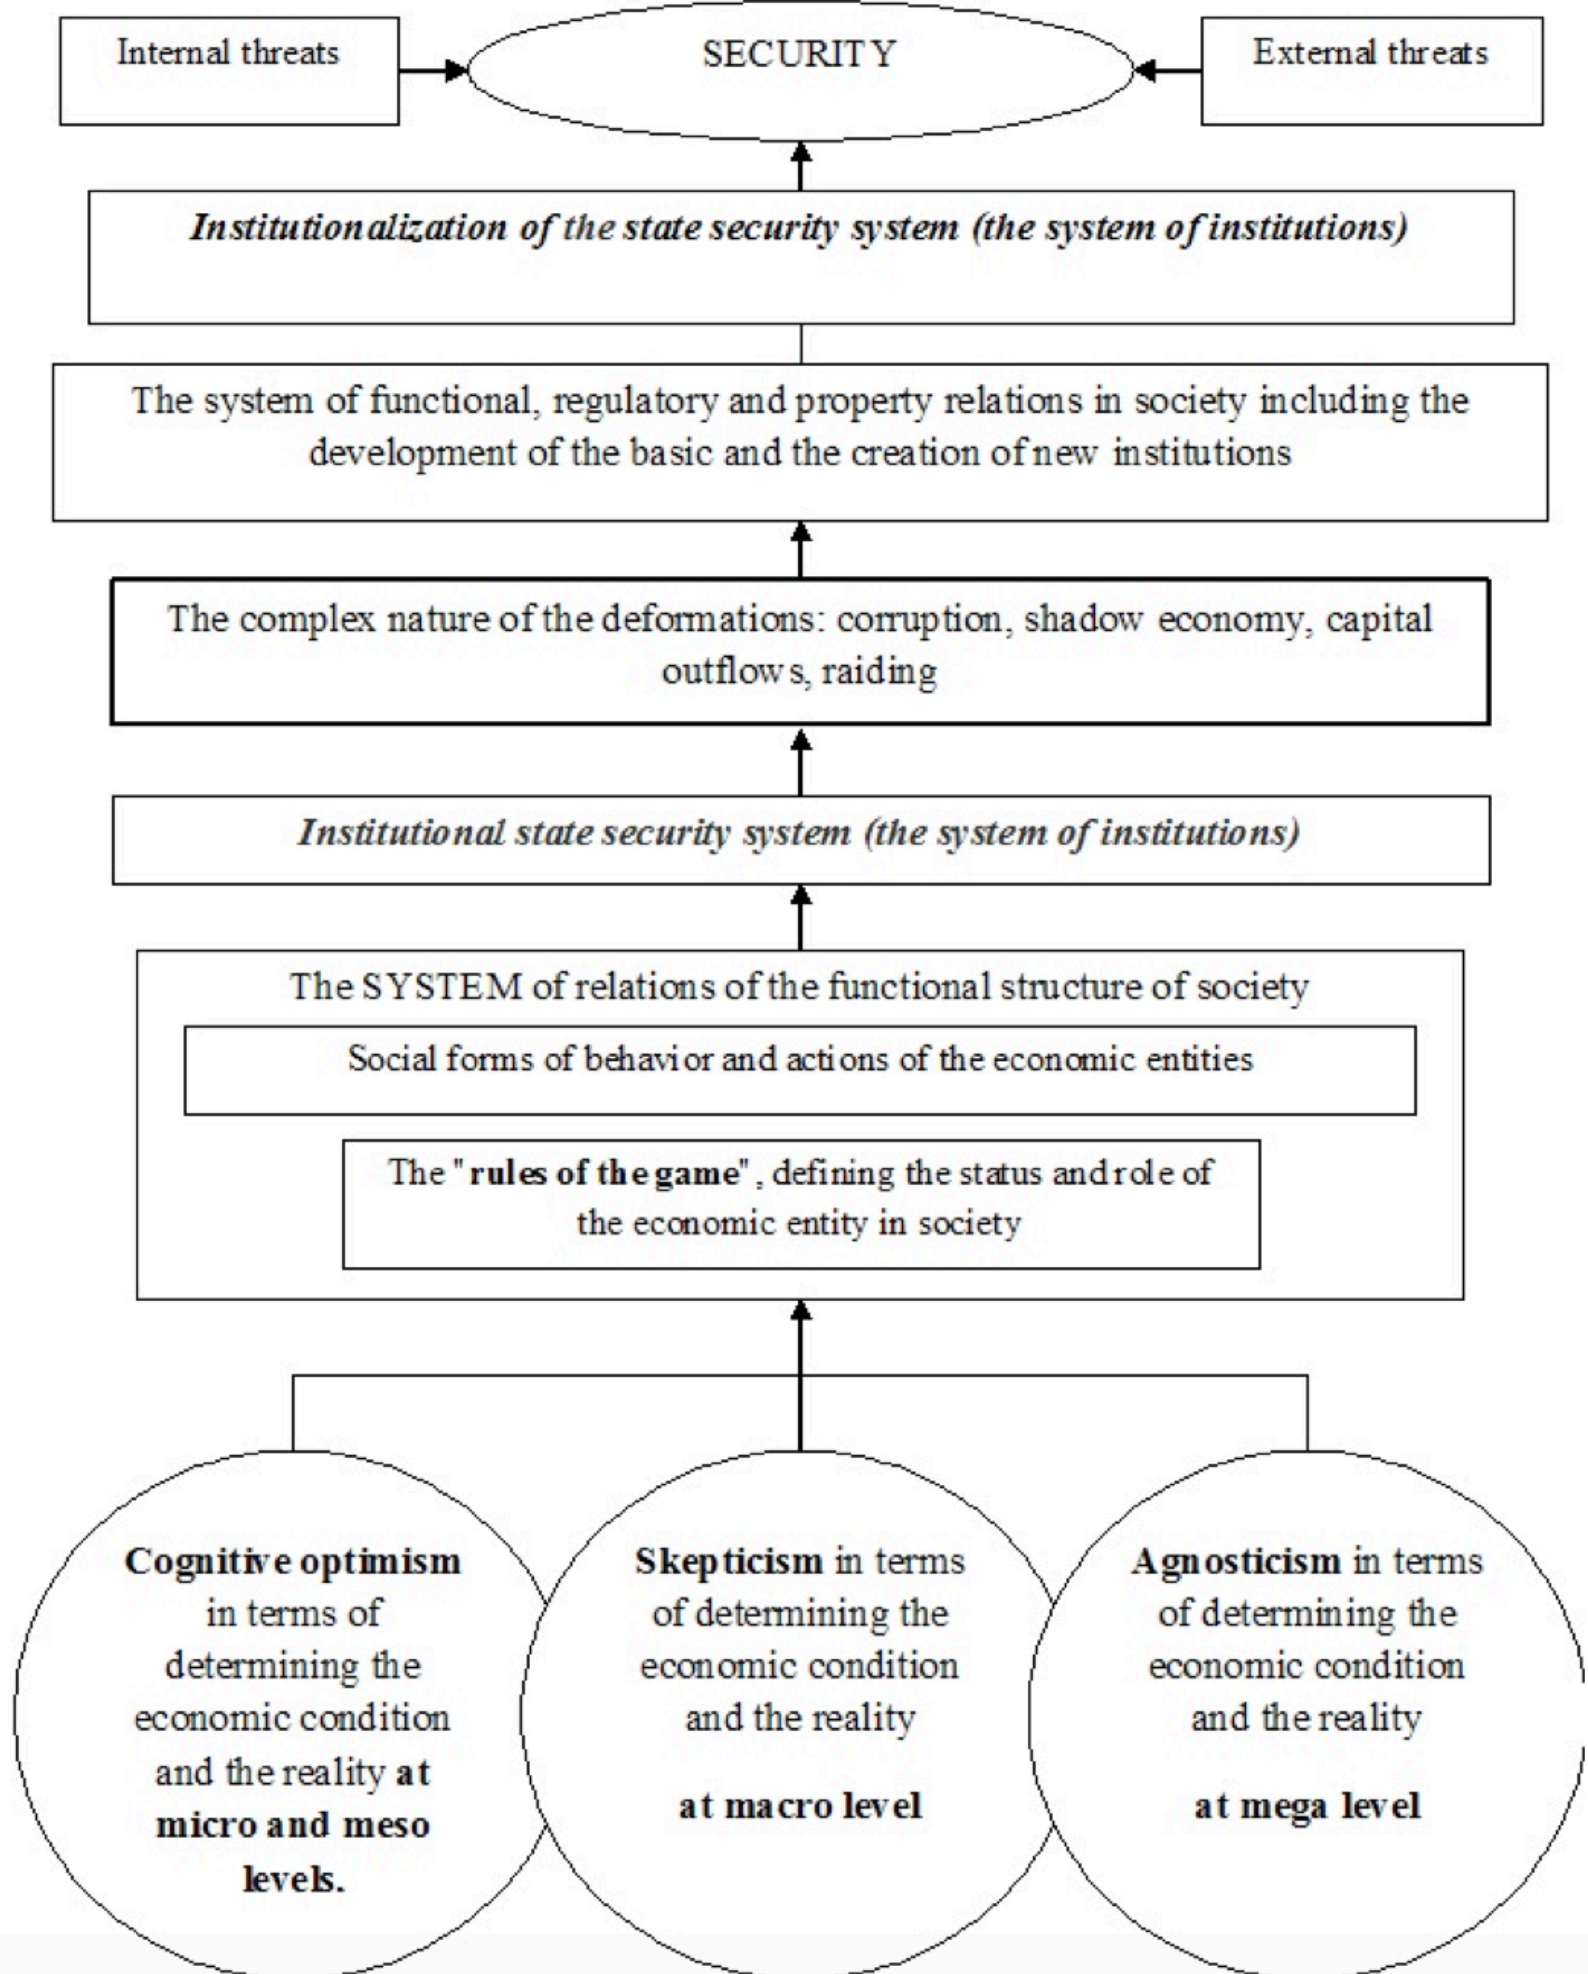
Internal threats

SECURITY

External threats

*Institutionalization of the state security system (the system of institutions)*

The system of functional, regulatory and property relations in society including the development of the basic and the creation of new institutions

The complex nature of the deformations: corruption, shadow economy, capital outflows, raiding

*Institutional state security system (the system of institutions)*

The SYSTEM of relations of the functional structure of society

Social forms of behavior and actions of the economic entities

The "**rules of the game**", defining the status and role of the economic entity in society

**Cognitive optimism** in terms of determining the economic condition and the reality **at micro and meso levels.**

**Skepticism** in terms of determining the economic condition and the reality

**at macro level**

**Agnosticism** in terms of determining the economic condition and the reality

**at mega level**